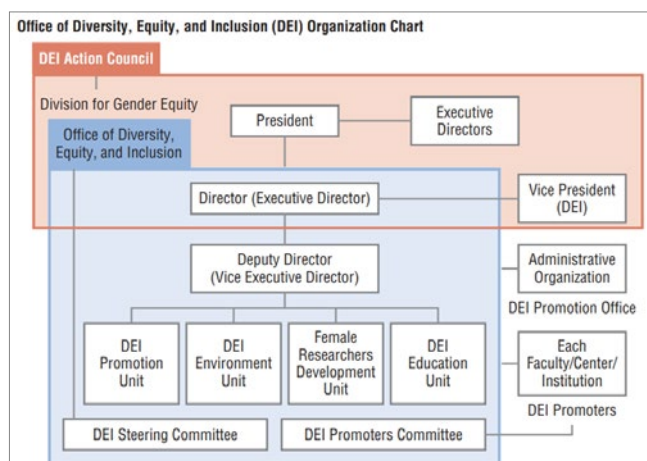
Office of Diversity, Equity, and Inclusion (DEI) Organization Chart

DEI Action Council

Division for Gender Equity

Office of Diversity, Equity, and Inclusion

President

Executive Directors

Director (Executive Director)

Vice President (DEI)

Deputy Director (Vice Executive Director)

Administrative Organization

DEI Promotion Office

DEI Promotion Unit

DEI Environment Unit

Female Researchers Development Unit

DEI Education Unit

Each Faculty/Center/ Institution

DEI Promoters

DEI Steering Committee

DEI Promoters Committee